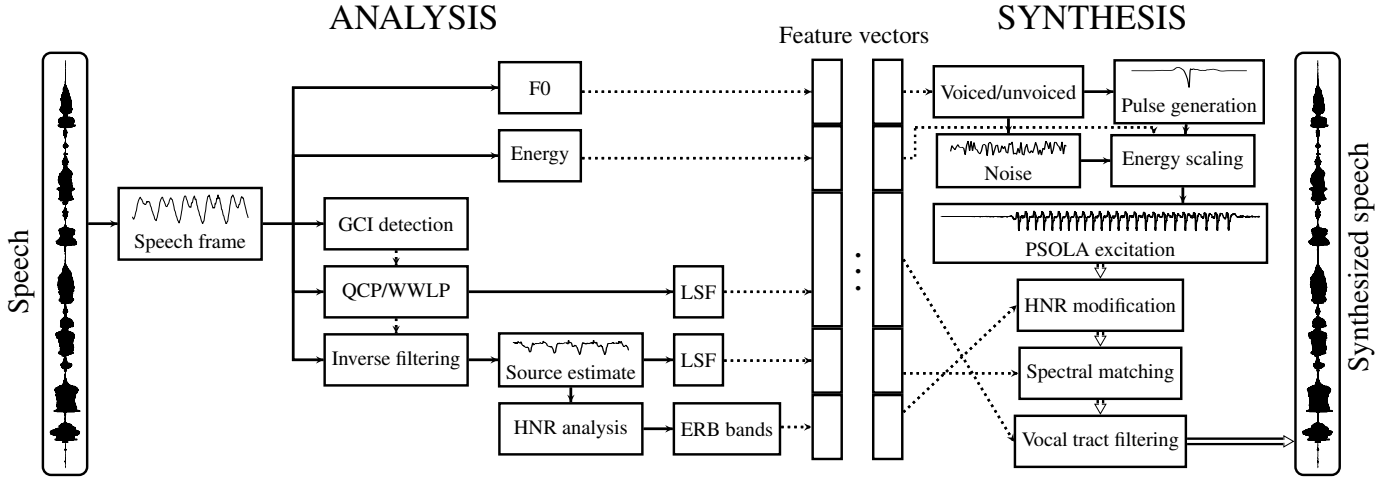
ANALYSIS

SYNTHESIS

Feature vectors

Speech

Speech frame

F0

Energy

GCI detection

QCP/WWLP

Inverse filtering

Source estimate

HNR analysis

LSF

LSF

ERB bands

Voiced/unvoiced

Pulse generation

Noise

Energy scaling

PSOLA excitation

HNR modification

Spectral matching

Vocal tract filtering

Synthesized speech